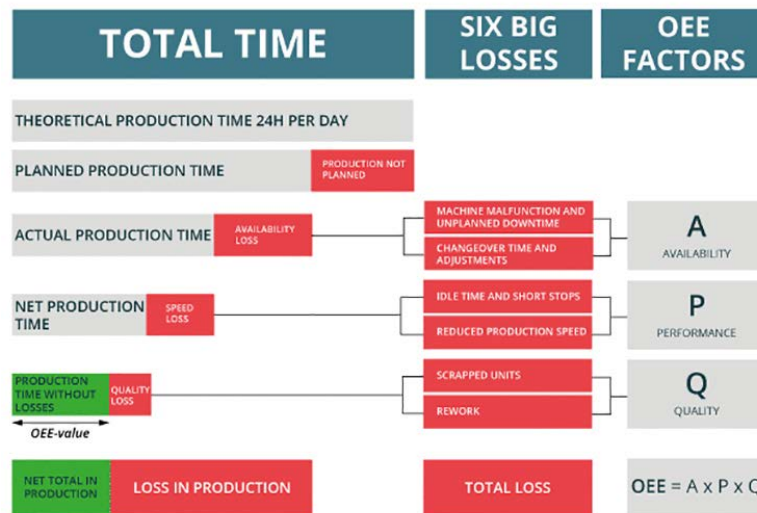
TOTAL TIME

SIX BIG LOSSES

OEE FACTORS

THEORETICAL PRODUCTION TIME 24H PER DAY

PLANNED PRODUCTION TIME

PRODUCTION NOT PLANNED

ACTUAL PRODUCTION TIME

AVAILABILITY LOSS

MACHINE MALFUNCTION AND UNPLANNED DOWNTIME

CHANGEOVER TIME AND ADJUSTMENTS

A

AVAILABILITY

NET PRODUCTION TIME

SPEED LOSS

IDLE TIME AND SHORT STOPS

REDUCED PRODUCTION SPEED

P

PERFORMANCE

PRODUCTION TIME WITHOUT LOSSES

QUALITY LOSS

SCRAPPED UNITS

REWORK

Q

QUALITY

OEE-value

NET TOTAL IN PRODUCTION

LOSS IN PRODUCTION

TOTAL LOSS

OEE = A x P x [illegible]